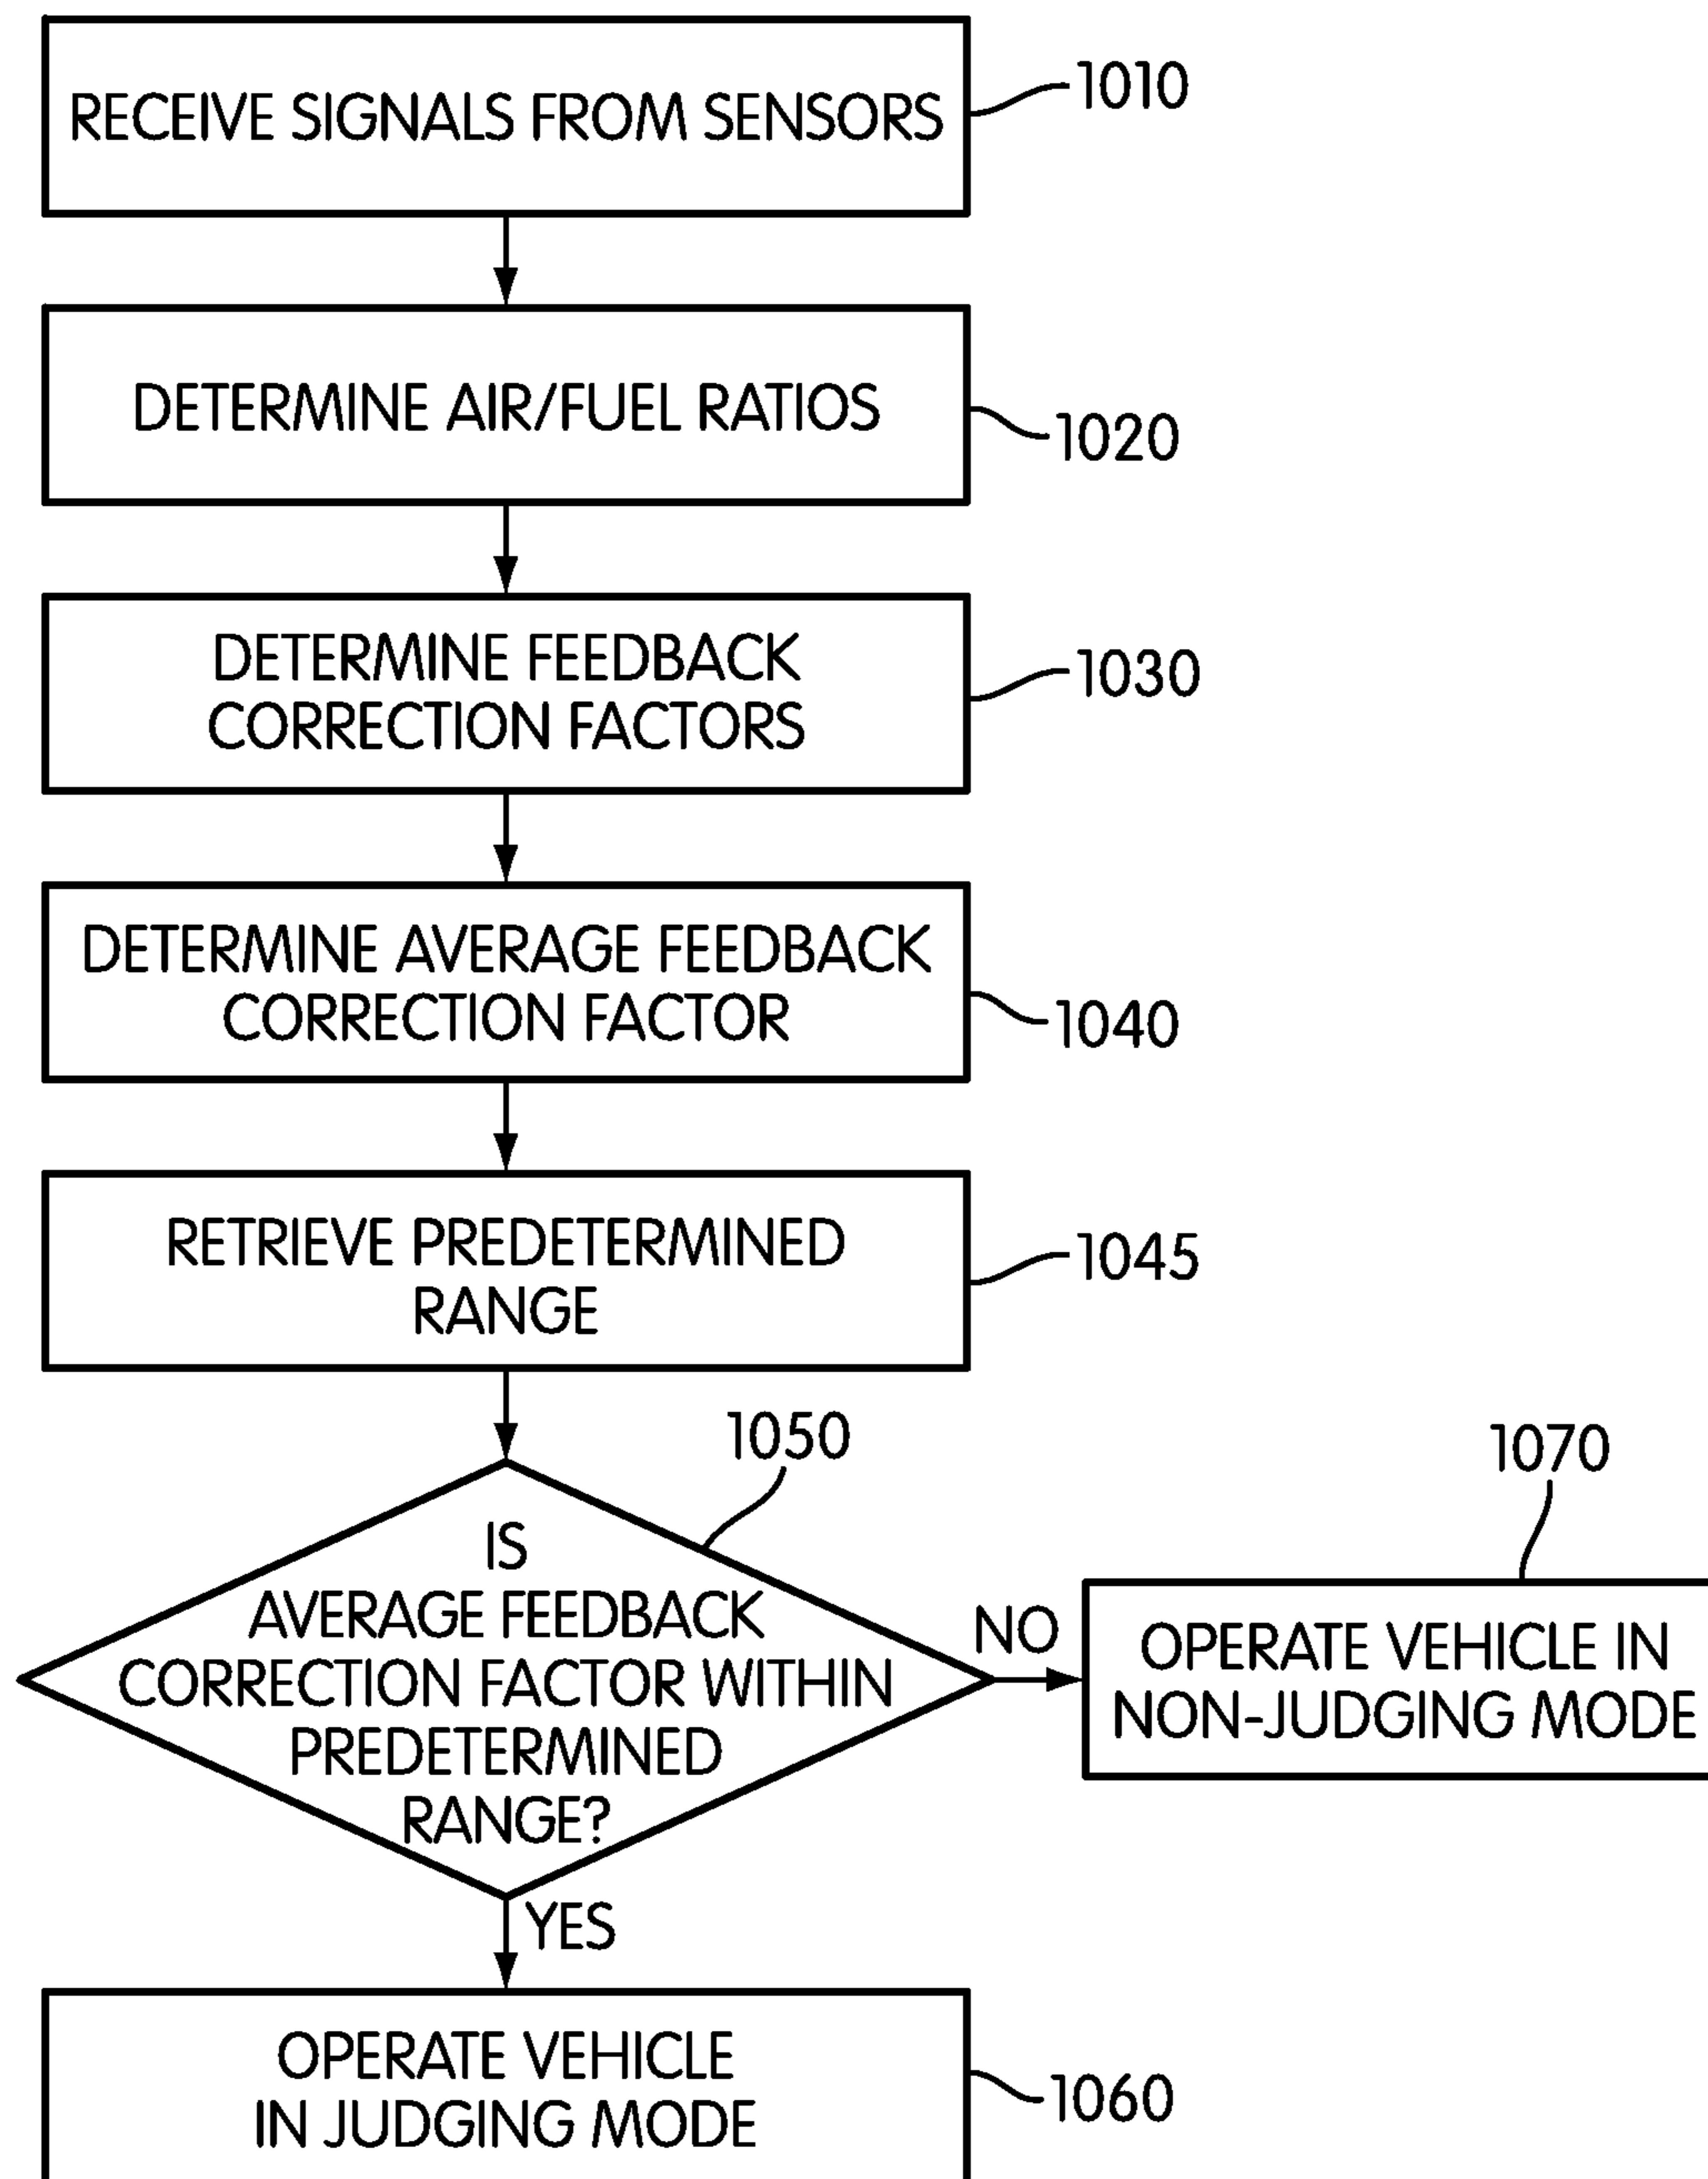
RECEIVE SIGNALS FROM SENSORS

1010

DETERMINE AIR/FUEL RATIOS

1020

DETERMINE FEEDBACK CORRECTION FACTORS

1030

DETERMINE AVERAGE FEEDBACK CORRECTION FACTOR

1040

RETRIEVE PREDETERMINED RANGE

1045

1050

IS AVERAGE FEEDBACK CORRECTION FACTOR WITHIN PREDETERMINED RANGE?

NO

1070

OPERATE VEHICLE IN NON-JUDGING MODE

YES

OPERATE VEHICLE IN JUDGING MODE

1060